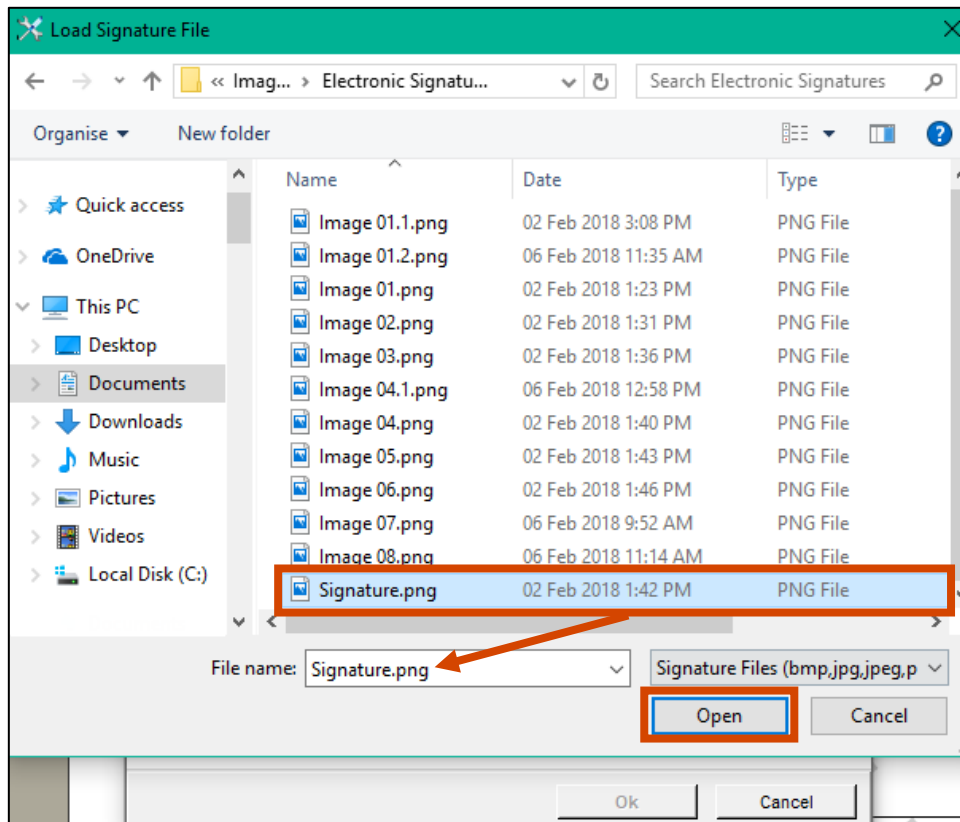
Load Signature File

« Imag... › Electronic Signatu...

Search Electronic Signatures

Organise ▾ New folder

Quick access
OneDrive
This PC
Desktop
Documents
Downloads
Music
Pictures
Videos
Local Disk (C:)

| Name | Date | Type |
|---|---|---|
| Image 01.1.png | 02 Feb 2018 3:08 PM | PNG File |
| Image 01.2.png | 06 Feb 2018 11:35 AM | PNG File |
| Image 01.png | 02 Feb 2018 1:23 PM | PNG File |
| Image 02.png | 02 Feb 2018 1:31 PM | PNG File |
| Image 03.png | 02 Feb 2018 1:36 PM | PNG File |
| Image 04.1.png | 06 Feb 2018 12:58 PM | PNG File |
| Image 04.png | 02 Feb 2018 1:40 PM | PNG File |
| Image 05.png | 02 Feb 2018 1:43 PM | PNG File |
| Image 06.png | 02 Feb 2018 1:46 PM | PNG File |
| Image 07.png | 06 Feb 2018 9:52 AM | PNG File |
| Image 08.png | 06 Feb 2018 11:14 AM | PNG File |
| Signature.png | 02 Feb 2018 1:42 PM | PNG File |

File name: Signature.png

Signature Files (bmp,jpg,jpeg,p

Open

Cancel

Ok

Cancel